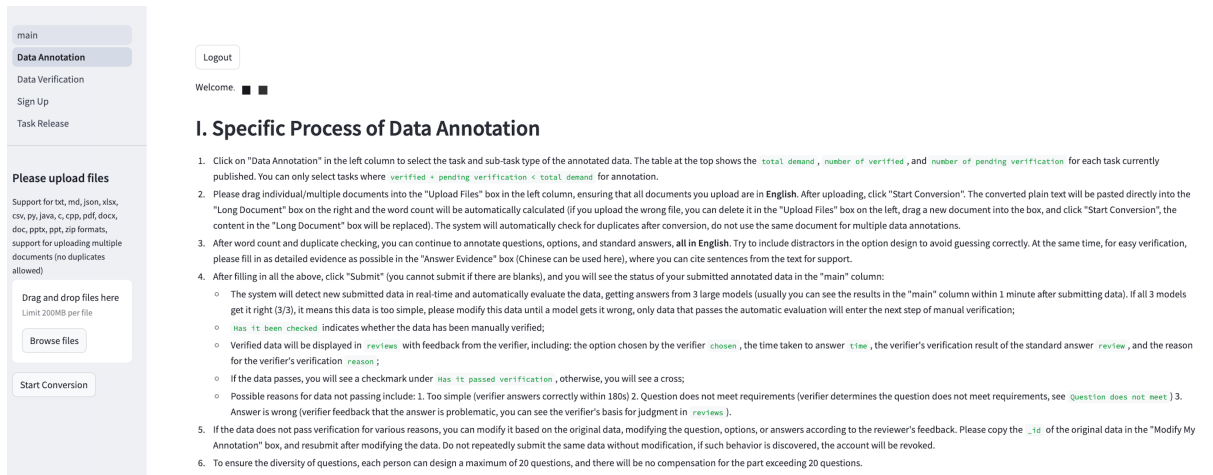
main
Data Annotation
Data Verification
Sign Up
Task Release

Please upload files

Support for txt, md, json, xlsx, csv, py, java, c, cpp, pdf, docx, doc, pptx, ppt, zip formats, support for uploading multiple documents (no duplicates allowed)

Drag and drop files here
Limit 200MB per file

Browse files

Start Conversion

Logout

Welcome.

I. Specific Process of Data Annotation

1. Click on "Data Annotation" in the left column to select the task and sub-task type of the annotated data. The table at the top shows the total demand, number of verified, and number of pending verification for each task currently published. You can only select tasks where verified + pending verification < total demand for annotation.
2. Please drag individual/multiple documents into the "Upload Files" box in the left column, ensuring that all documents you upload are in English. After uploading, click "Start Conversion". The converted plain text will be pasted directly into the "Long Document" box on the right and the word count will be automatically calculated (if you upload the wrong file, you can delete it in the "Upload Files" box on the left, drag a new document into the box, and click "Start Conversion", the content in the "Long Document" box will be replaced). The system will automatically check for duplicates after conversion, do not use the same document for multiple data annotations.
3. After word count and duplicate checking, you can continue to annotate questions, options, and standard answers, all in English. Try to include distractors in the option design to avoid guessing correctly. At the same time, for easy verification, please fill in as detailed evidence as possible in the "Answer Evidence" box (Chinese can be used here), where you can cite sentences from the text for support.
4. After filling in all the above, click "Submit" (you cannot submit if there are blanks), and you will see the status of your submitted annotated data in the "main" column:
◦ The system will detect new submitted data in real-time and automatically evaluate the data, getting answers from 3 large models (usually you can see the results in the "main" column within 1 minute after submitting data). If all 3 models get it right (3/3), it means this data is too simple, please modify this data until a model gets it wrong, only data that passes the automatic evaluation will enter the next step of manual verification;
◦ Has it been checked indicates whether the data has been manually verified;
◦ Verified data will be displayed in reviews with feedback from the verifier, including: the option chosen by the verifier chosen, the time taken to answer time, the verifier's verification result of the standard answer review, and the reason for the verifier's verification reason;
◦ If the data passes, you will see a checkmark under Has it passed verification, otherwise, you will see a cross;
◦ Possible reasons for data not passing include: 1. Too simple (verifier answers correctly within 180s) 2. Question does not meet requirements (verifier determines the question does not meet requirements, see Question does not meet ) 3. Answer is wrong (verifier feedback that the answer is problematic, you can see the verifier's basis for judgment in reviews ).
5. If the data does not pass verification for various reasons, you can modify it based on the original data, modifying the question, options, or answers according to the reviewer's feedback. Please copy the _id of the original data in the "Modify My Annotation" box, and resubmit after modifying the data. Do not repeatedly submit the same data without modification, if such behavior is discovered, the account will be revoked.
6. To ensure the diversity of questions, each person can design a maximum of 20 questions, and there will be no compensation for the part exceeding 20 questions.